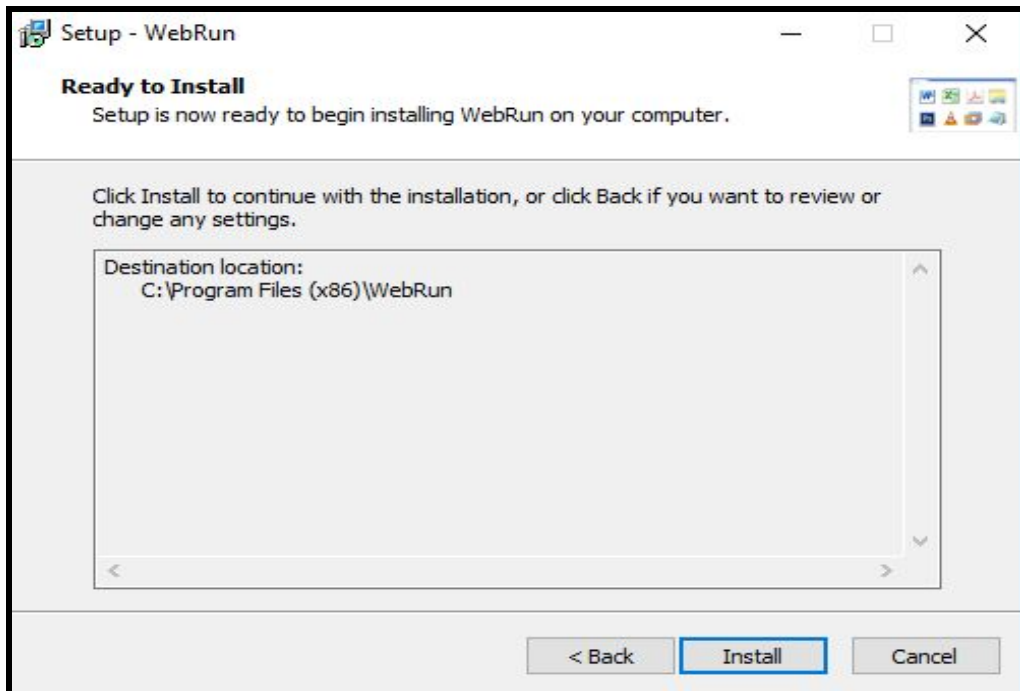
Setup - WebRun

Ready to Install
Setup is now ready to begin installing WebRun on your computer.

Click Install to continue with the installation, or click Back if you want to review or change any settings.

Destination location:
C:\Program Files (x86)\WebRun

< Back
Install
Cancel